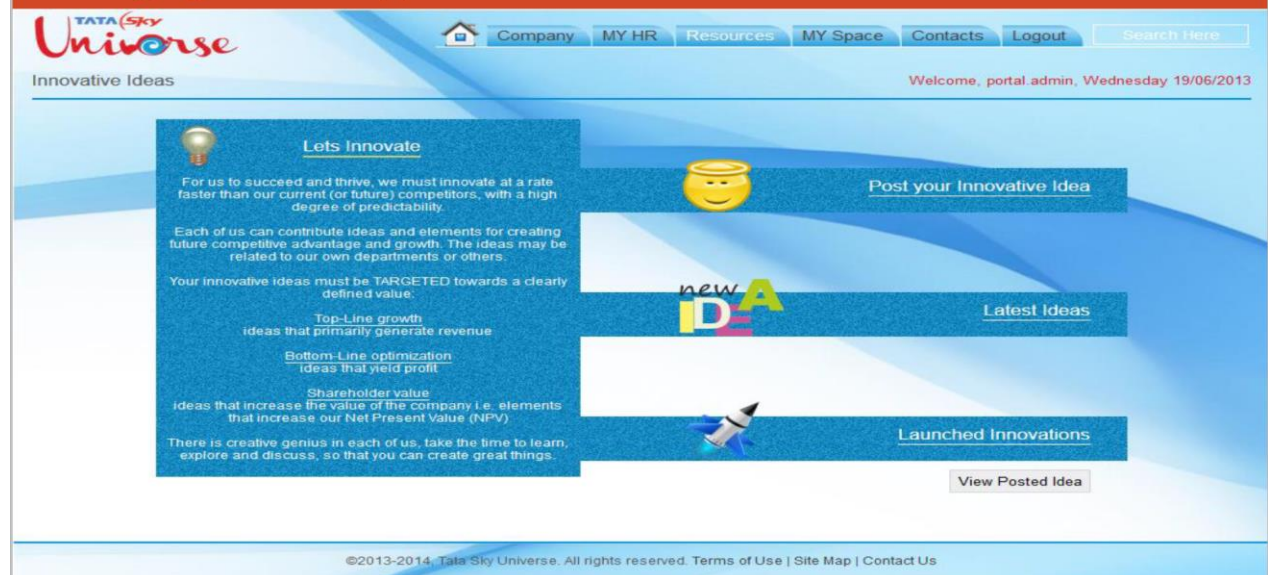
TATA Sky Universe

Company MY HR Resources MY Space Contacts Logout Search Here

Innovative Ideas

Welcome, portal.admin, Wednesday 19/06/2013

Lets Innovate

For us to succeed and thrive, we must innovate at a rate faster than our current (or future) competitors, with a high degree of predictability.

Each of us can contribute ideas and elements for creating future competitive advantage and growth. The ideas may be related to our own departments or others.

Your innovative ideas must be TARGETED towards a clearly defined value:

Top-Line growth
ideas that primarily generate revenue

Bottom-Line optimization
ideas that yield profit

Shareholder value
ideas that increase the value of the company i.e. elements that increase our Net Present Value (NPV)

There is creative genius in each of us, take the time to learn, explore and discuss, so that you can create great things.

Post your Innovative Idea

new IDEA

Latest Ideas

Launched Innovations

View Posted Idea

©2013-2014, Tata Sky Universe. All rights reserved. Terms of Use | Site Map | Contact Us